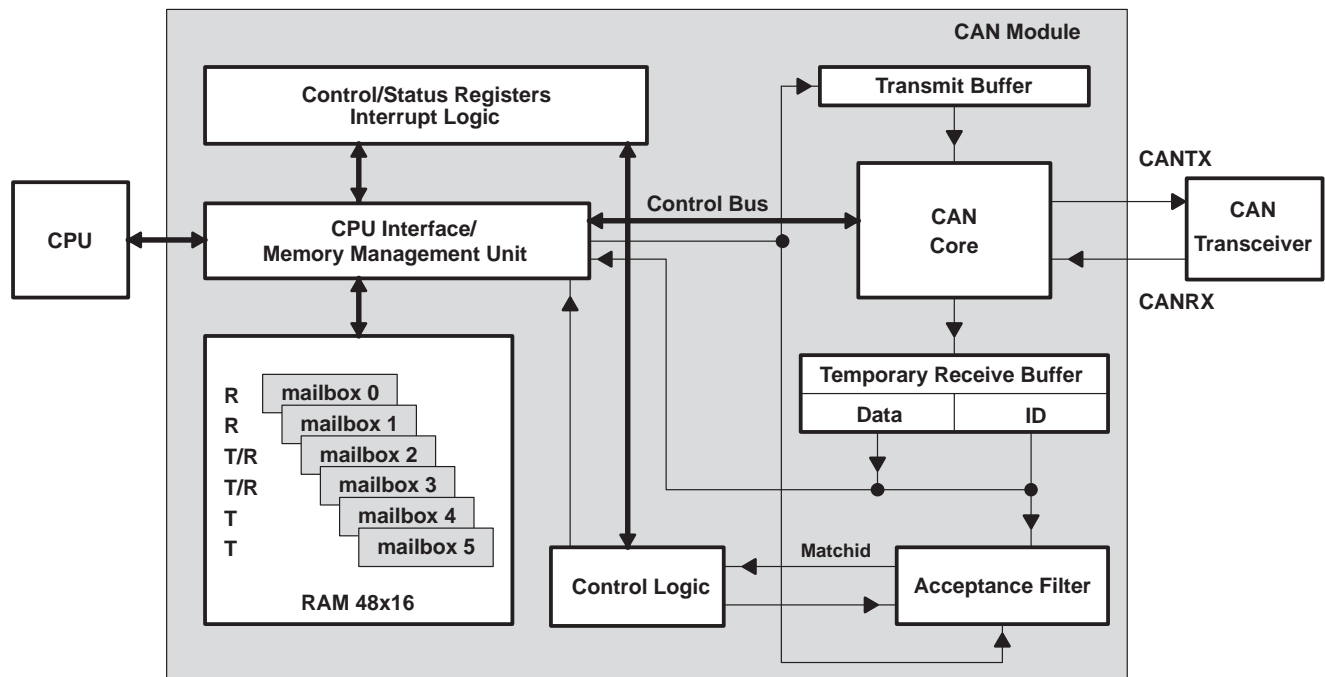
CAN Module

Control/Status Registers
Interrupt Logic

Transmit Buffer

CANTX

CPU

CPU Interface/
Memory Management Unit

Control Bus

CAN
Core

CAN
Transceiver

CANRX

Temporary Receive Buffer

Data

ID

R
R
T/R
T/R
T
T

mailbox 0
mailbox 1
mailbox 2
mailbox 3
mailbox 4
mailbox 5

RAM 48x16

Matchid

Control Logic

Acceptance Filter